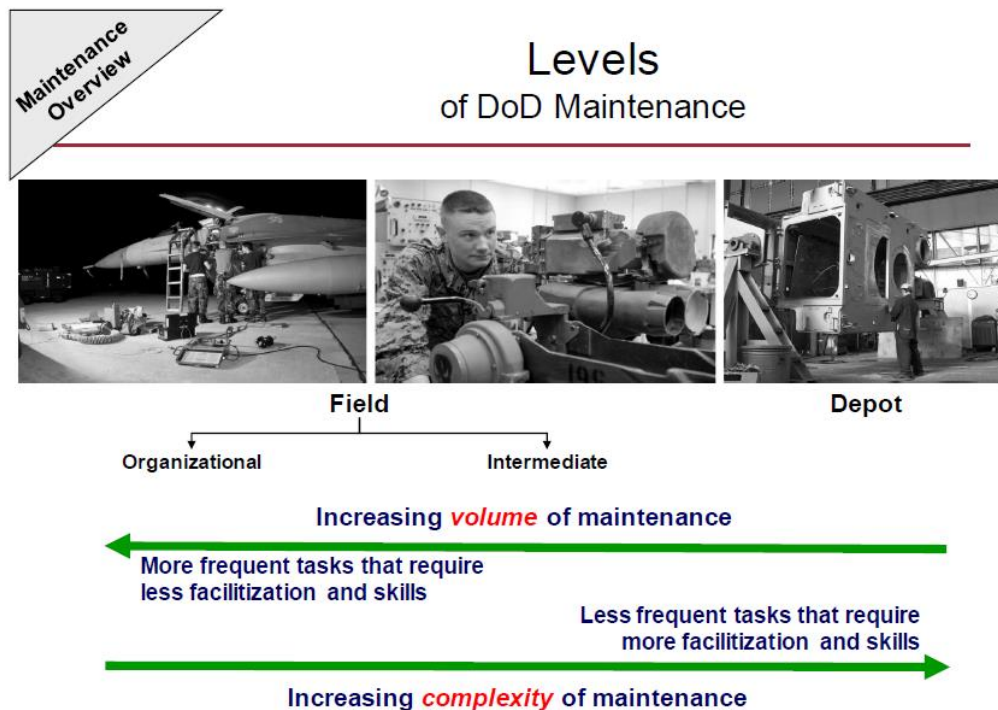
Maintenance Overview

Levels
of DoD Maintenance

Field

Depot

Organizational

Intermediate

Increasing *volume* of maintenance

More frequent tasks that require less facilitization and skills

Less frequent tasks that require more facilitization and skills

Increasing *complexity* of maintenance